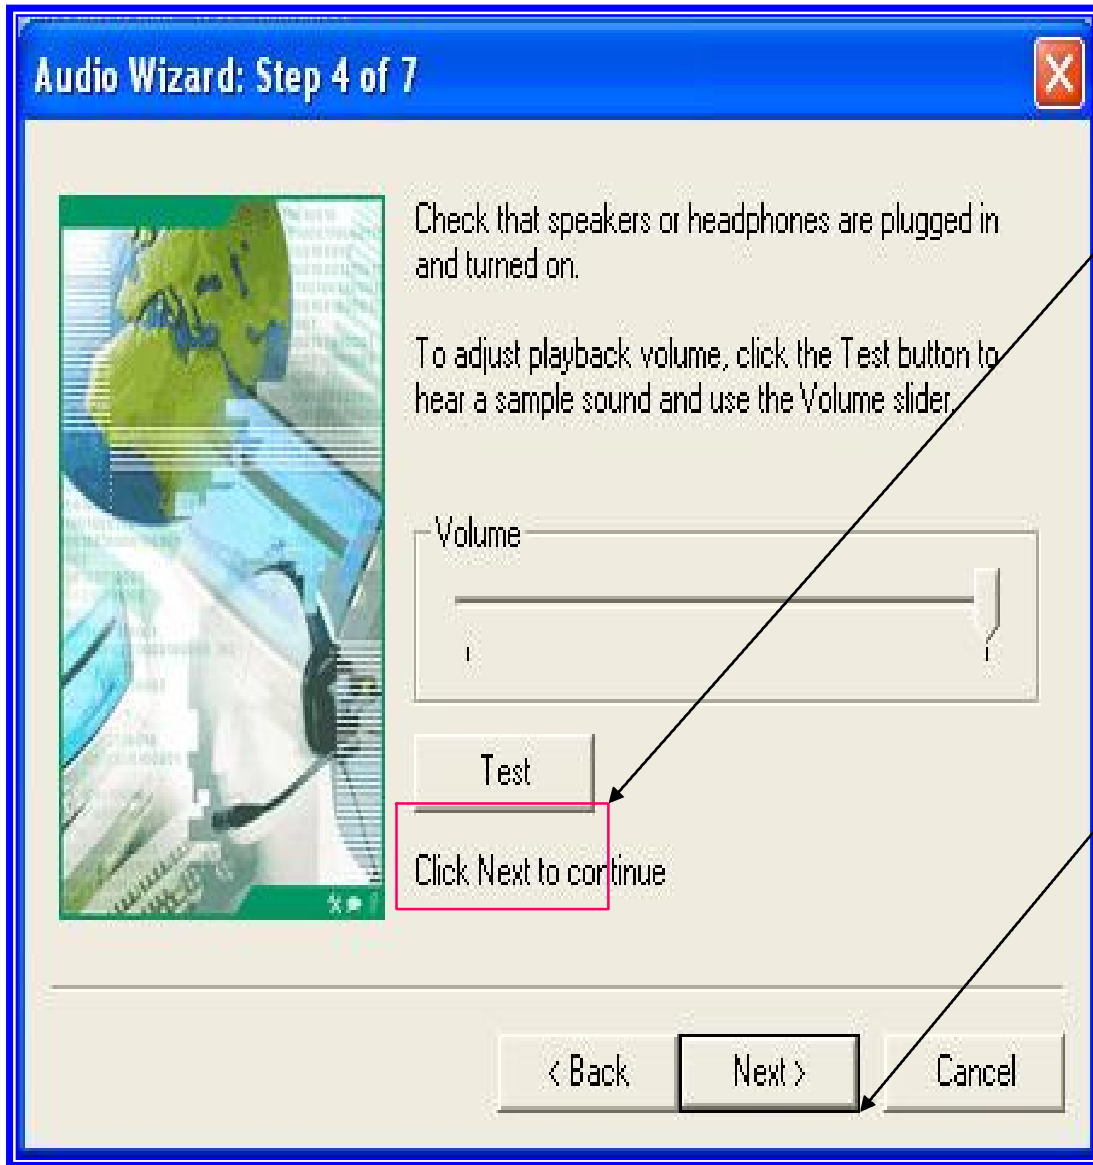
Audio Wizard: Step 4 of 7

Check that speakers or headphones are plugged in and turned on.

To adjust playback volume, click the Test button to hear a sample sound and use the Volume slider.

Volume

Test

Click Next to continue

< Back

Next >

Cancel